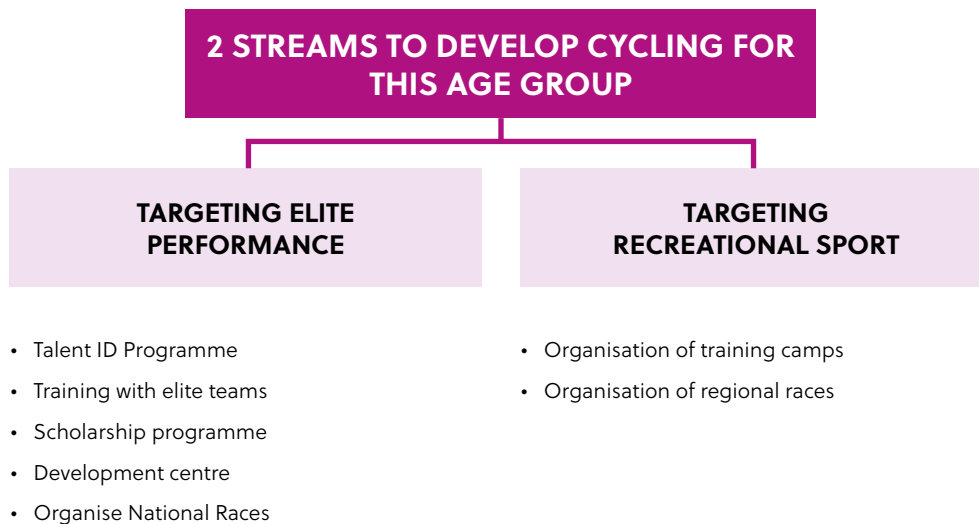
2 STREAMS TO DEVELOP CYCLING FOR THIS AGE GROUP

TARGETING ELITE PERFORMANCE

- Talent ID Programme
- Training with elite teams
- Scholarship programme
- Development centre
- Organise National Races

TARGETING RECREATIONAL SPORT

- Organisation of training camps
- Organisation of regional races